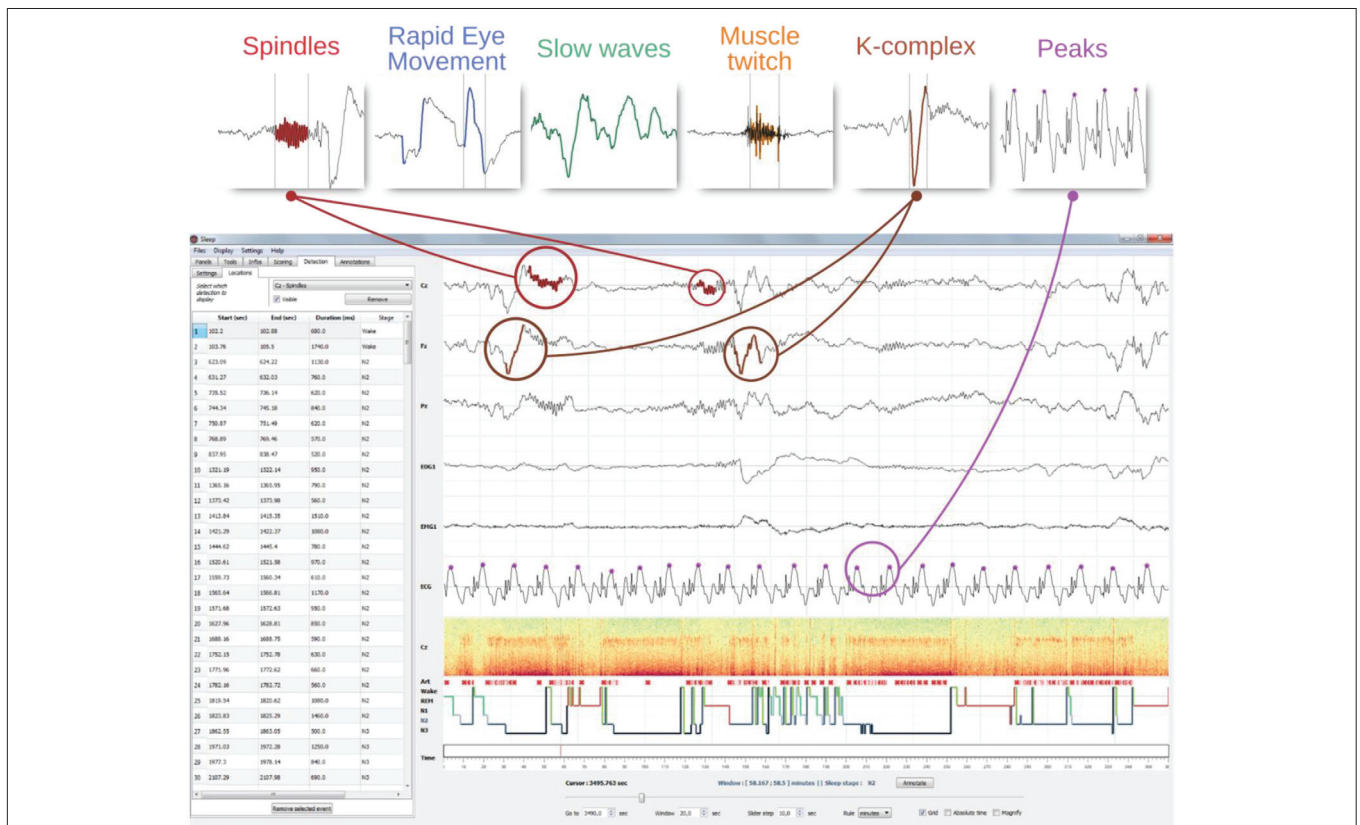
Spindles

Rapid Eye Movement

Slow waves

Muscle twitch

K-complex

Peaks

Sleep

Files Display Settings Help

Panels Tools Infos Scoring Detection Annotations

Settings Locations

Select which detection to display

Cz - Spindles

Visible

Remove

| | Start (sec) | End (sec) | Duration (ms) | Stage |
|---|---|---|---|---|
| 1 | 102.2 | 102.88 | 680.0 | Wake |
| 2 | 103.76 | 105.5 | 1740.0 | Wake |
| 3 | 623.09 | 624.22 | 1130.0 | N2 |
| 4 | 631.27 | 632.03 | 760.0 | N2 |
| 5 | 735.52 | 736.14 | 620.0 | N2 |
| 6 | 744.34 | 745.18 | 840.0 | N2 |
| 7 | 750.87 | 751.49 | 620.0 | N2 |
| 8 | 768.89 | 769.46 | 570.0 | N2 |
| 9 | 837.95 | 838.47 | 520.0 | N2 |
| 10 | 1321.19 | 1322.14 | 950.0 | N2 |
| 11 | 1365.36 | 1365.95 | 790.0 | N2 |
| 12 | 1373.42 | 1373.98 | 560.0 | N2 |
| 13 | 1413.84 | 1415.35 | 1510.0 | N2 |
| 14 | 1421.29 | 1422.37 | 1080.0 | N2 |
| 15 | 1444.62 | 1445.4 | 780.0 | N2 |
| 16 | 1520.61 | 1521.58 | 970.0 | N2 |
| 17 | 1559.73 | 1560.34 | 610.0 | N2 |
| 18 | 1565.64 | 1566.81 | 1170.0 | N2 |
| 19 | 1571.68 | 1572.63 | 950.0 | N2 |
| 20 | 1627.96 | 1628.81 | 850.0 | N2 |
| 21 | 1688.16 | 1688.75 | 590.0 | N2 |
| 22 | 1752.15 | 1752.78 | 630.0 | N2 |
| 23 | 1771.96 | 1772.62 | 660.0 | N2 |
| 24 | 1782.16 | 1782.72 | 560.0 | N2 |
| 25 | 1819.34 | 1820.42 | 1080.0 | N2 |
| 26 | 1823.83 | 1825.29 | 1460.0 | N2 |
| 27 | 1862.55 | 1863.05 | 500.0 | N3 |
| 28 | 1971.03 | 1972.28 | 1250.0 | N3 |
| 29 | 1977.3 | 1978.14 | 840.0 | N3 |
| 30 | 2107.29 | 2107.98 | 690.0 | N3 |

Remove selected event

Cz

Fz

Pz

EOG1

EMG1

ECG

Cz

Art

Wake

REM

N1

N2

N3

Time

Cursor : 3495.763 sec

Window : [ 58.167 ; 58.5 ] minutes || Sleep stage : N2

Annotate

Go to 3490,0 sec

Window 20,0 sec

Slider step 10,0 sec

Rule minutes

Grid

Absolute time

Magnify